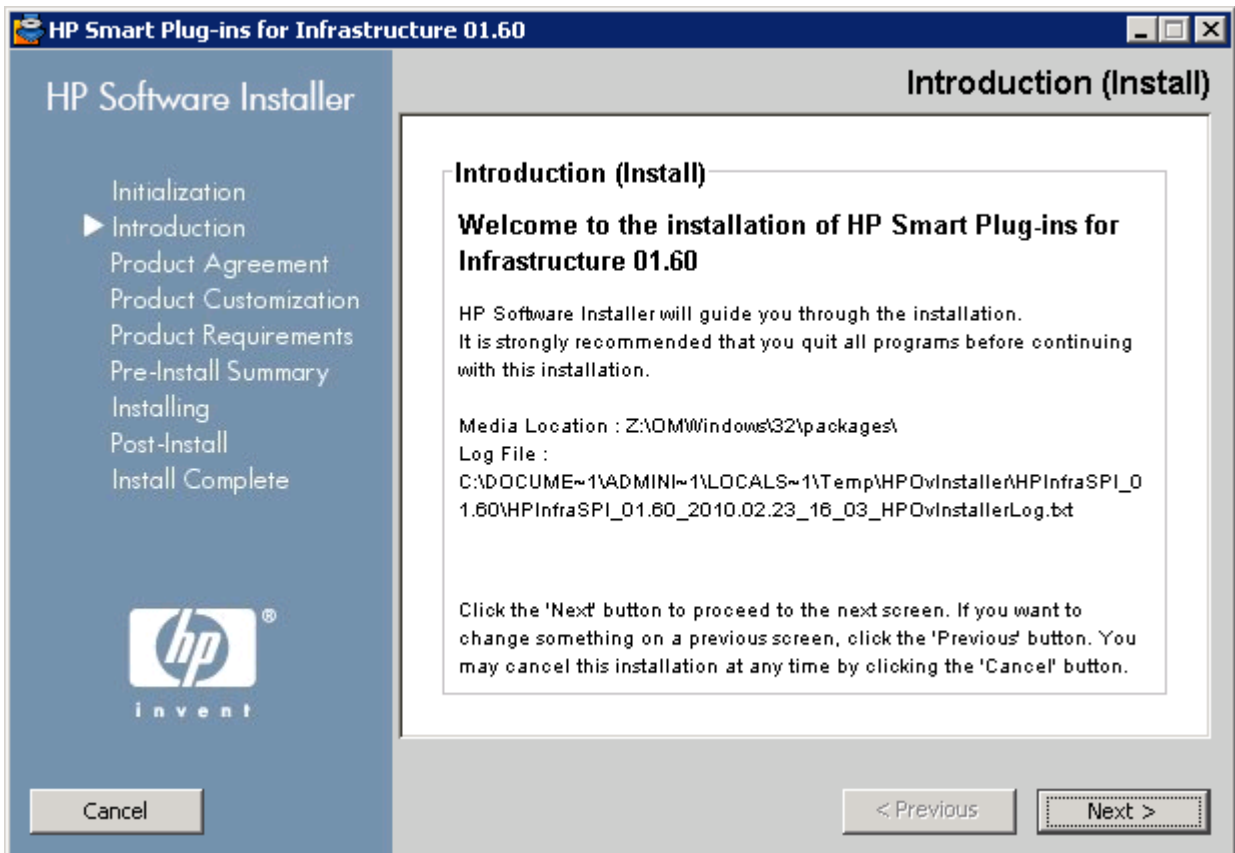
HP Smart Plug-ins for Infrastructure 01.60

HP Software Installer

Introduction (Install)

Initialization
Introduction
Product Agreement
Product Customization
Product Requirements
Pre-Install Summary
Installing
Post-Install
Install Complete

hp®
invent

Introduction (Install)

Welcome to the installation of HP Smart Plug-ins for Infrastructure 01.60

HP Software Installer will guide you through the installation.
It is strongly recommended that you quit all programs before continuing with this installation.

Media Location : Z:\OMWindows\32\packages\
Log File :
C:\DOCUME~1\ADMINI~1\LOCALS~1\Temp\HPOvInstaller\HPInfraSPI_01.60\HPInfraSPI_01.60_2010.02.23_16_03_HPOvInstallerLog.txt

Click the 'Next' button to proceed to the next screen. If you want to change something on a previous screen, click the 'Previous' button. You may cancel this installation at any time by clicking the 'Cancel' button.

Cancel

< Previous

Next >